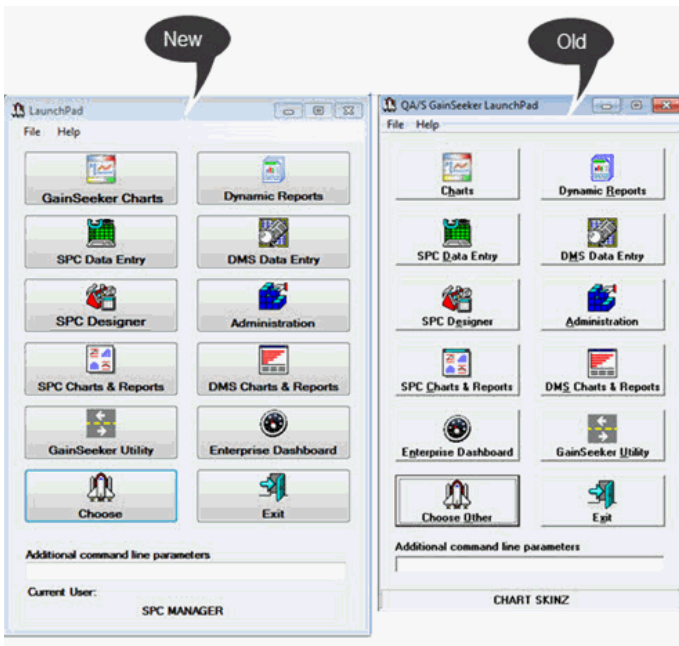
New

LaunchPad

File Help

GainSeeker Charts

Dynamic Reports

SPC Data Entry

DMS Data Entry

SPC Designer

Administration

SPC Charts & Reports

DMS Charts & Reports

GainSeeker Utility

Enterprise Dashboard

Choose

Exit

Additional command line parameters

Current User:

SPC MANAGER

Old

QA/S GainSeeker LaunchPad

File Help

Charts

Dynamic Reports

SPC Data Entry

DMS Data Entry

SPC Designer

Administration

SPC Charts & Reports

DMS Charts & Reports

Enterprise Dashboard

GainSeeker Utility

Choose Other

Exit

Additional command line parameters

CHART SKINZ